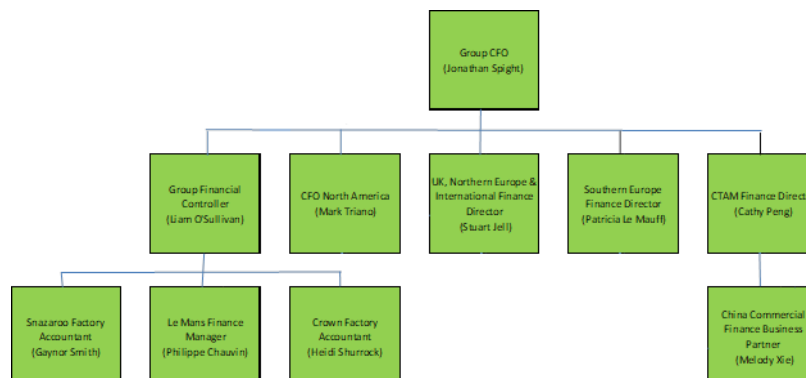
Group CFO
(Jonathan Spight)

Group Financial Controller
(Liam O'Sullivan)

CFO North America
(Mark Triano)

UK, Northern Europe & International Finance Director
(Stuart Jell)

Southern Europe Finance Director
(Patricia Le Mauff)

CTAM Finance Direct
(Cathy Peng)

Snazaroo Factory Accountant
(Gaynor Smith)

Le Mans Finance Manager
(Philippe Chauvin)

Crown Factory Accountant
(Heidi Shurrock)

China Commercial Finance Business Partner
(Melody Xie)